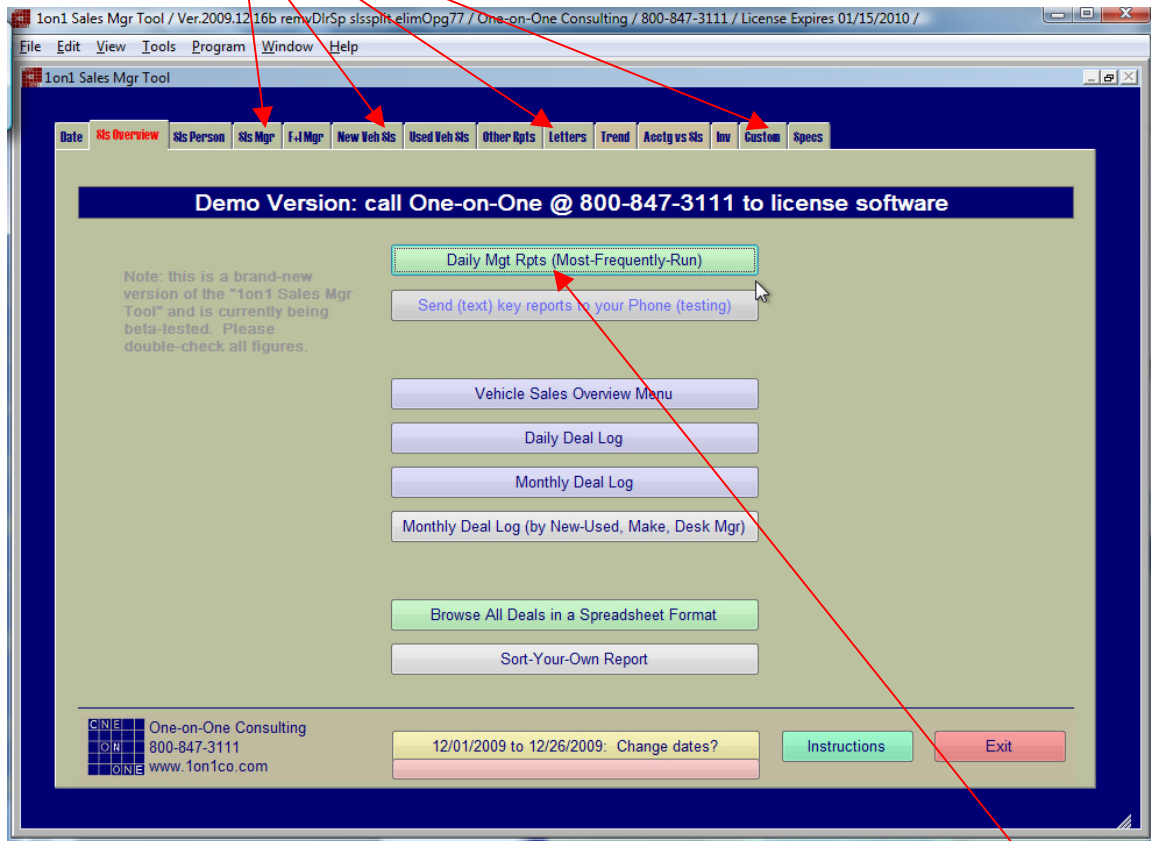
1on1 Sales Mgr Tool / Ver.2009.12.16b remvDlrSp slssplit elimOpg77 / One-on-One Consulting / 800-847-3111 / License Expires 01/15/2010 /

File Edit View Tools Program Window Help

1on1 Sales Mgr Tool

Date | Sls Overview | Sls Person | Sls Mgr | F+I Mgr | New Veh Sls | Used Veh Sls | Other Rpts | Letters | Trend | Acctg vs Sls | Inv | Custom | Specs

Demo Version: call One-on-One @ 800-847-3111 to license software

Note: this is a brand-new version of the "1on1 Sales Mgr Tool" and is currently being beta-tested. Please double-check all figures.

Daily Mgt Rpts (Most-Frequently-Run)

Send (text) key reports to your Phone (testing)

Vehicle Sales Overview Menu

Daily Deal Log

Monthly Deal Log

Monthly Deal Log (by New-Used, Make, Desk Mgr)

Browse All Deals in a Spreadsheet Format

Sort-Your-Own Report

ONE ON ONE

One-on-One Consulting
800-847-3111
www.1on1co.com

12/01/2009 to 12/26/2009: Change dates?

Instructions

Exit